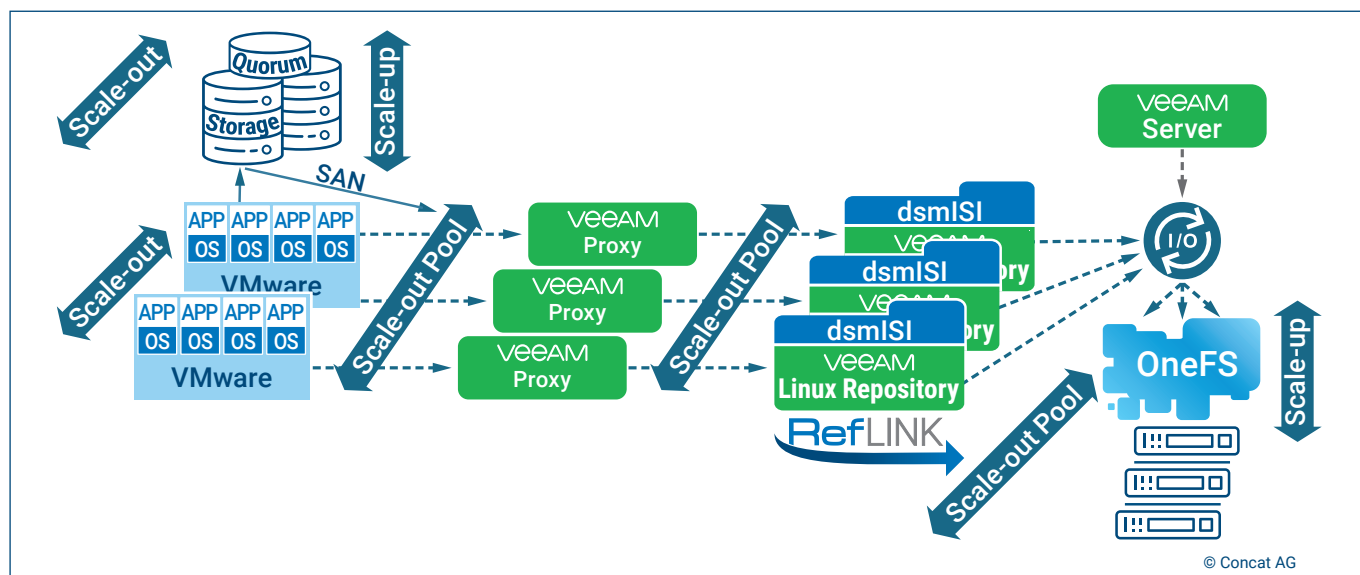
Scale-out

Quorum

Storage

Scale-up

SAN

VEEAM
Server

APP APP APP APP
OS OS OS OS
VMware

Scale-out

APP APP APP APP
OS OS OS OS
VMware

Scale-out Pool

VEEAM
Proxy

VEEAM
Proxy

VEEAM
Proxy

Scale-out Pool

dsmISI
VEEAM
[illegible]ory

dsmISI
VEEAM
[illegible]ory

dsmISI
VEEAM
Linux Repository

RefLINK

I/O

OneFS

Scale-up

Scale-out Pool

© Concat AG